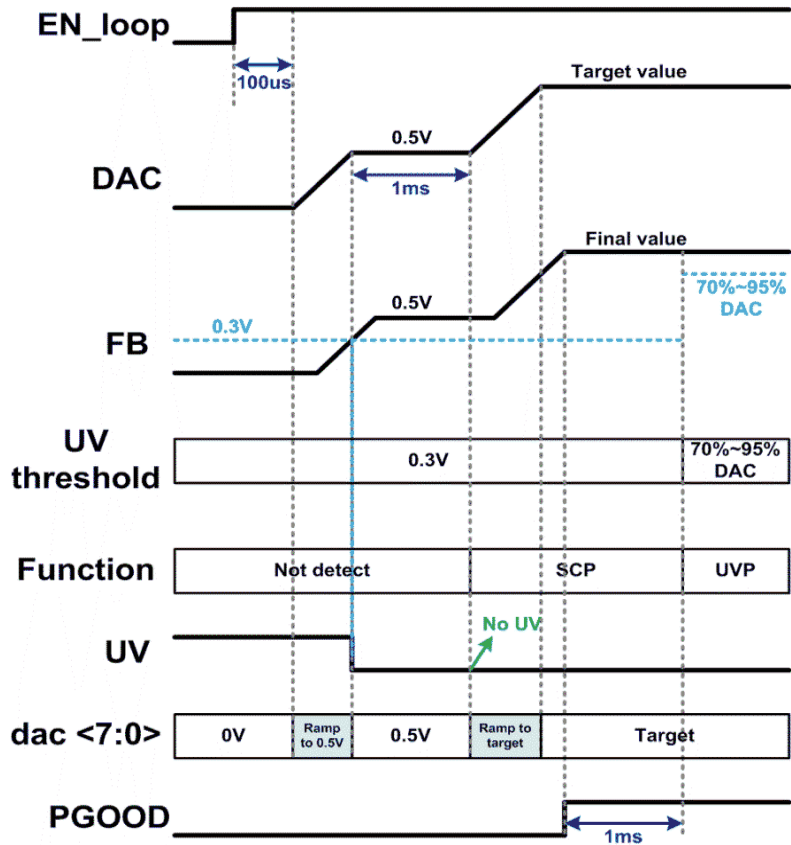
EN_loop

100us

Target value

0.5V

DAC

1ms

Final value

70%~95% DAC

0.5V

0.3V

FB

UV threshold

0.3V

70%~95% DAC

Function

Not detect

SCP

UVP

No UV

UV

dac <7:0>

0V

Ramp to 0.5V

0.5V

Ramp to target

Target

PGOOD

1ms